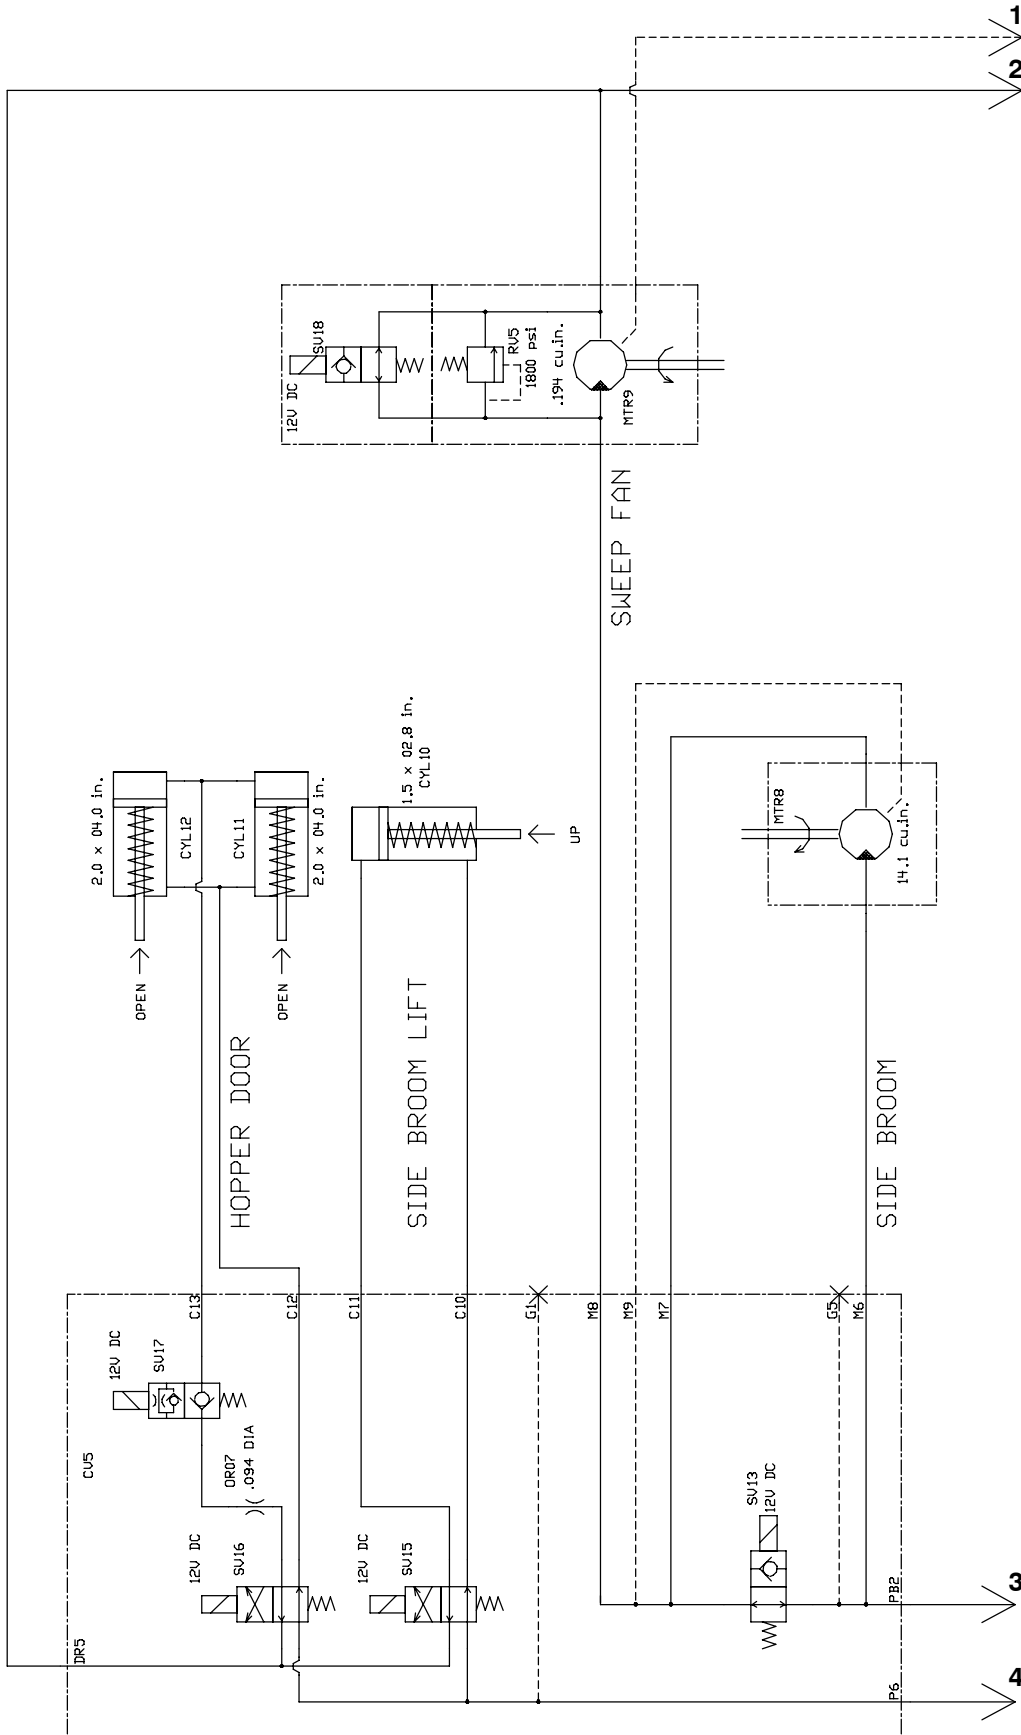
1
2
12V DC
SV18
RV5
1800 psi
.194 cu.in.
MTR9
SWEEP FAN
2.0 × 04.0 in.
CYL12
CYL11
2.0 × 04.0 in.
1.5 × 02.8 in.
CYL10
UP
MTR8
14.1 cu.in.
OPEN
OPEN
HOPPER DOOR
SIDE BROOM LIFT
SIDE BROOM
C13
C12
C11
C10
G1
M8
M9
M7
G5
M6
12V DC
SV17
CV5
OR07
.094 DIA
12V DC
SV16
12V DC
SV15
SV13
12V DC
PB2
3
DR5
P6
4